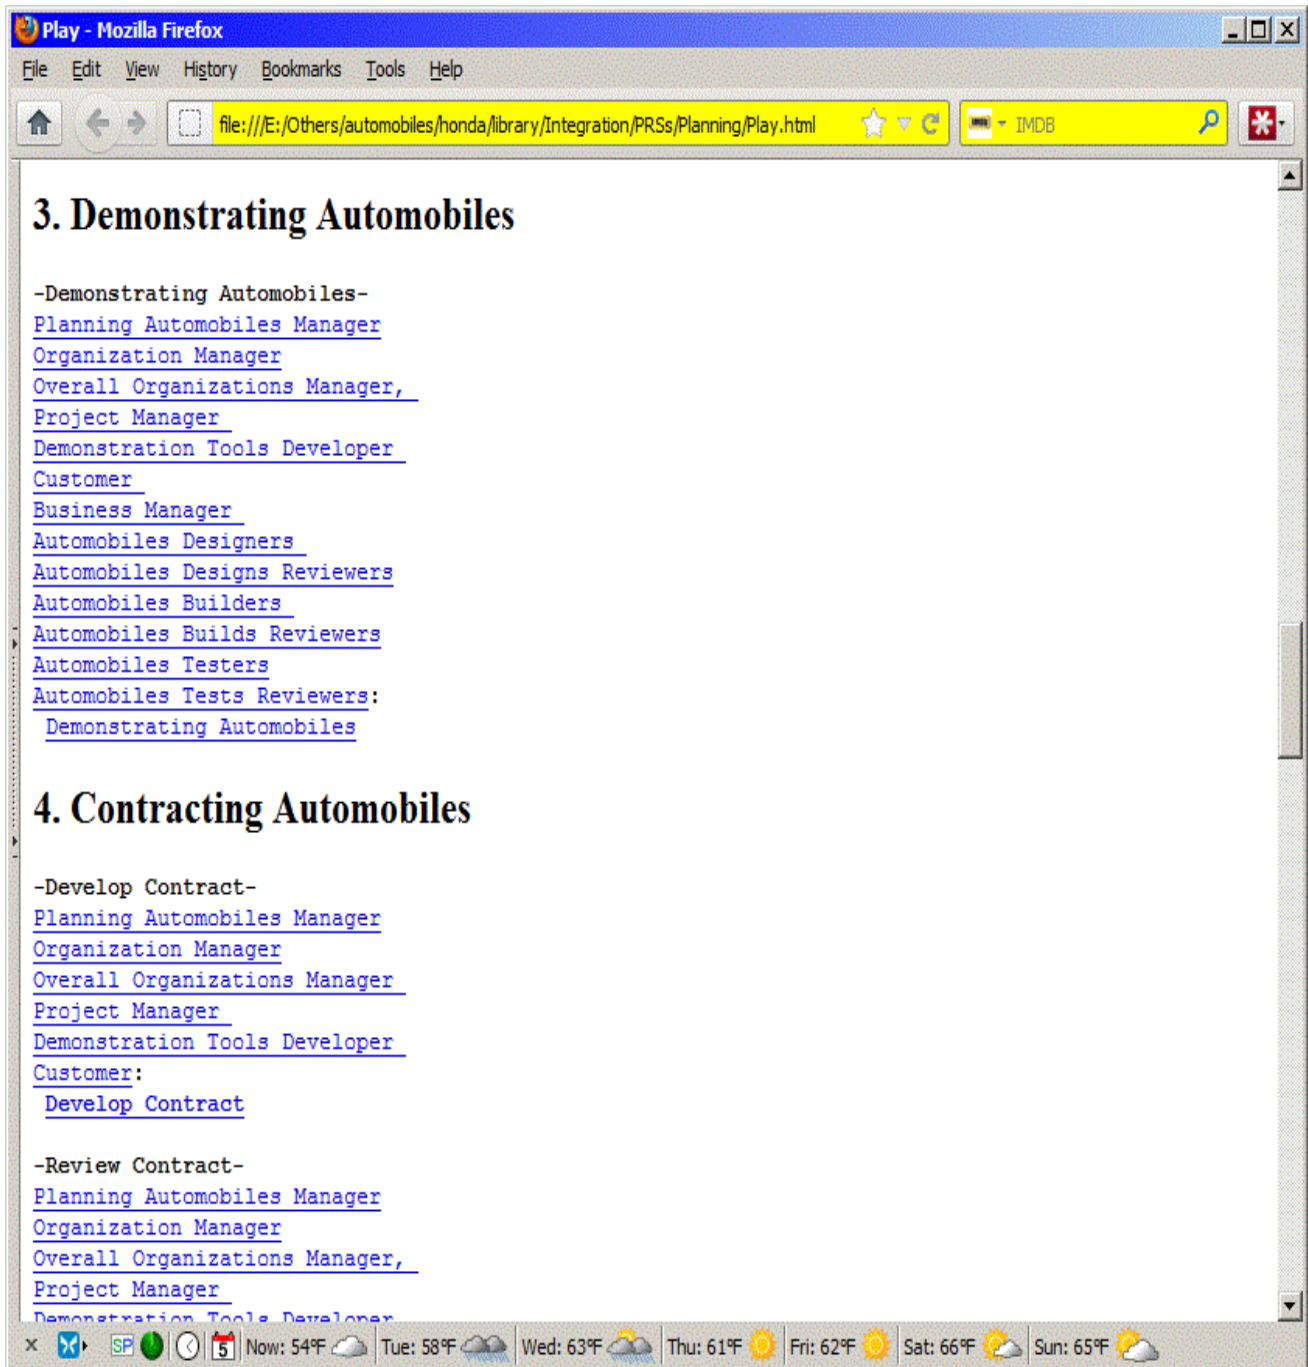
Play - Mozilla Firefox

File Edit View History Bookmarks Tools Help

file:///E:/Others/automobiles/honda/library/Integration/PRSs/Planning/Play.html

IMDB

3. Demonstrating Automobiles

-Demonstrating Automobiles-
Planning Automobiles Manager
Organization Manager
Overall Organizations Manager,
Project Manager
Demonstration Tools Developer
Customer
Business Manager
Automobiles Designers
Automobiles Designs Reviewers
Automobiles Builders
Automobiles Builds Reviewers
Automobiles Testers
Automobiles Tests Reviewers:
Demonstrating Automobiles

4. Contracting Automobiles

-Develop Contract-
Planning Automobiles Manager
Organization Manager
Overall Organizations Manager
Project Manager
Demonstration Tools Developer
Customer:
Develop Contract

-Review Contract-
Planning Automobiles Manager
Organization Manager
Overall Organizations Manager,
Project Manager
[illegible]

SP 5 Now: 54°F Tue: 58°F Wed: 63°F Thu: 61°F Fri: 62°F Sat: 66°F Sun: 65°F